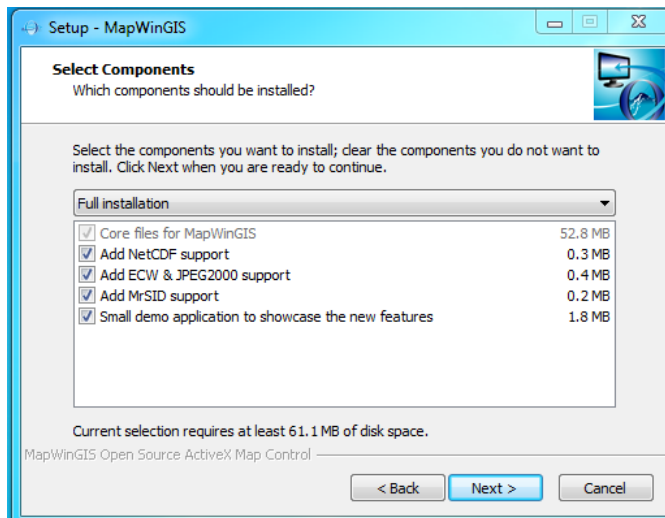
Setup - MapWinGIS

Select Components
Which components should be installed?

Select the components you want to install; clear the components you do not want to install. Click Next when you are ready to continue.

Full installation

| Component | Size |
|---|---|
| Core files for MapWinGIS | 52.8 MB |
| Add NetCDF support | 0.3 MB |
| Add ECW & JPEG2000 support | 0.4 MB |
| Add MrSID support | 0.2 MB |
| Small demo application to showcase the new features | 1.8 MB |

Current selection requires at least 61.1 MB of disk space.

MapWinGIS Open Source ActiveX Map Control

< Back
Next >
Cancel